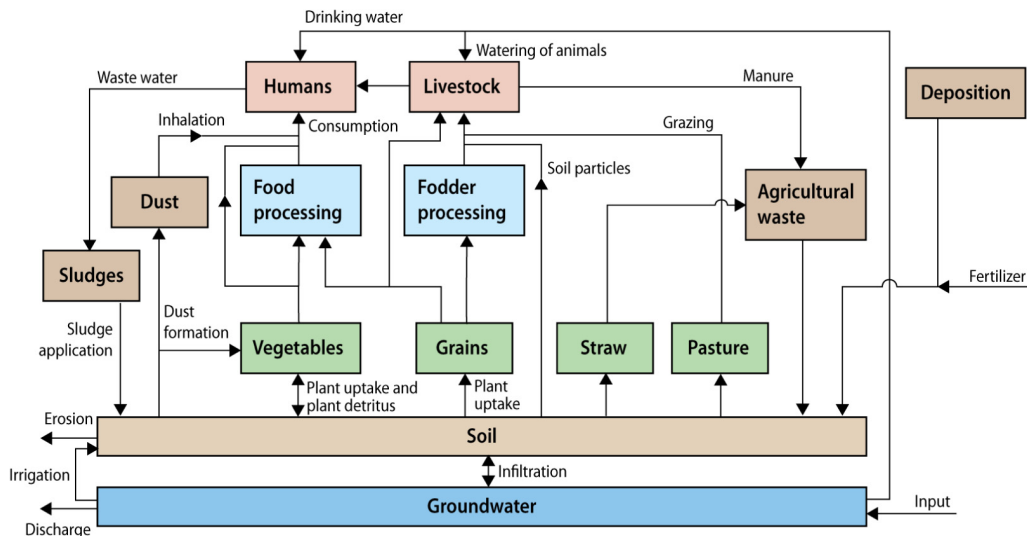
Drinking water

Watering of animals

Waste water

Humans

Livestock

Manure

Deposition

Inhalation

Consumption

Grazing

Soil particles

Dust

Food processing

Fodder processing

Agricultural waste

Sludges

Fertilizer

Dust formation

Sludge application

Vegetables

Grains

Straw

Pasture

Plant uptake and plant detritus

Plant uptake

Erosion

Soil

Irrigation

Infiltration

Groundwater

Input

Discharge